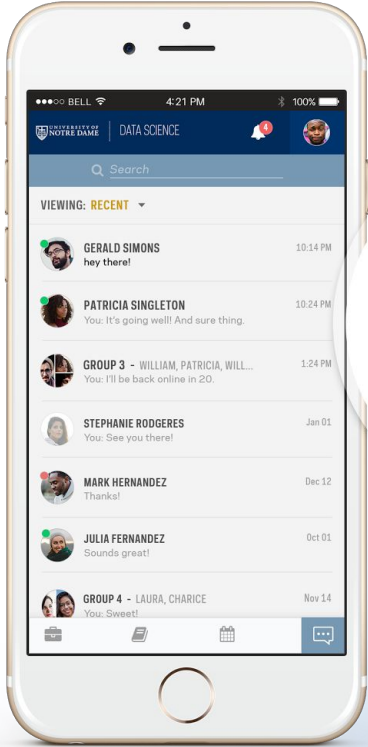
●●●○○ BELL 4:21 PM 100%

UNIVERSITY OF NOTRE DAME | DATA SCIENCE 4

Search

VIEWING: RECENT

GERALD SIMONS 10:14 PM
hey there!

PATRICIA SINGLETON 10:24 PM
You: It's going well! And sure thing.

GROUP 3 - WILLIAM, PATRICIA, WILL... 1:24 PM
You: I'll be back online in 20.

STEPHANIE RODGERES Jan 01
You: See you there!

MARK HERNANDEZ Dec 12
Thanks!

JULIA FERNANDEZ Oct 01
Sounds great!

GROUP 4 - LAURA, CHARICE Nov 14
You: Sweet!